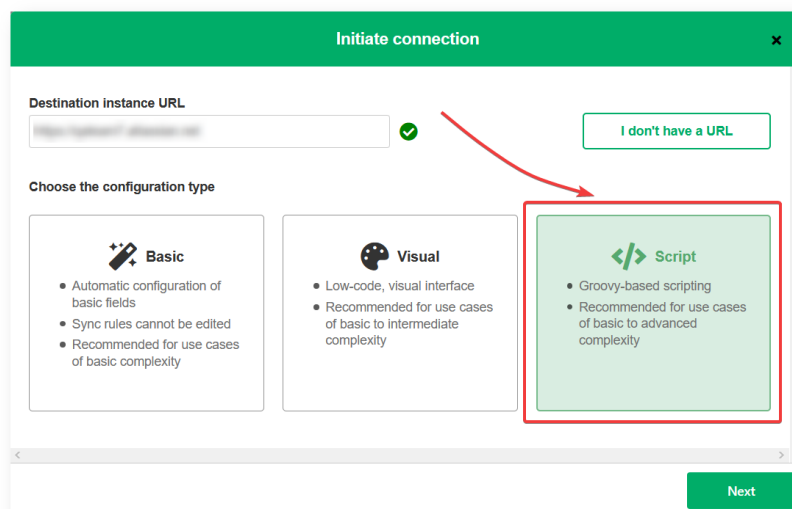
Initiate connection

×

Destination instance URL

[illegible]

I don't have a URL

Choose the configuration type

Basic

- Automatic configuration of basic fields
- Sync rules cannot be edited
- Recommended for use cases of basic complexity

Visual

- Low-code, visual interface
- Recommended for use cases of basic to intermediate complexity

Script

- Groovy-based scripting
- Recommended for use cases of basic to advanced complexity

Next